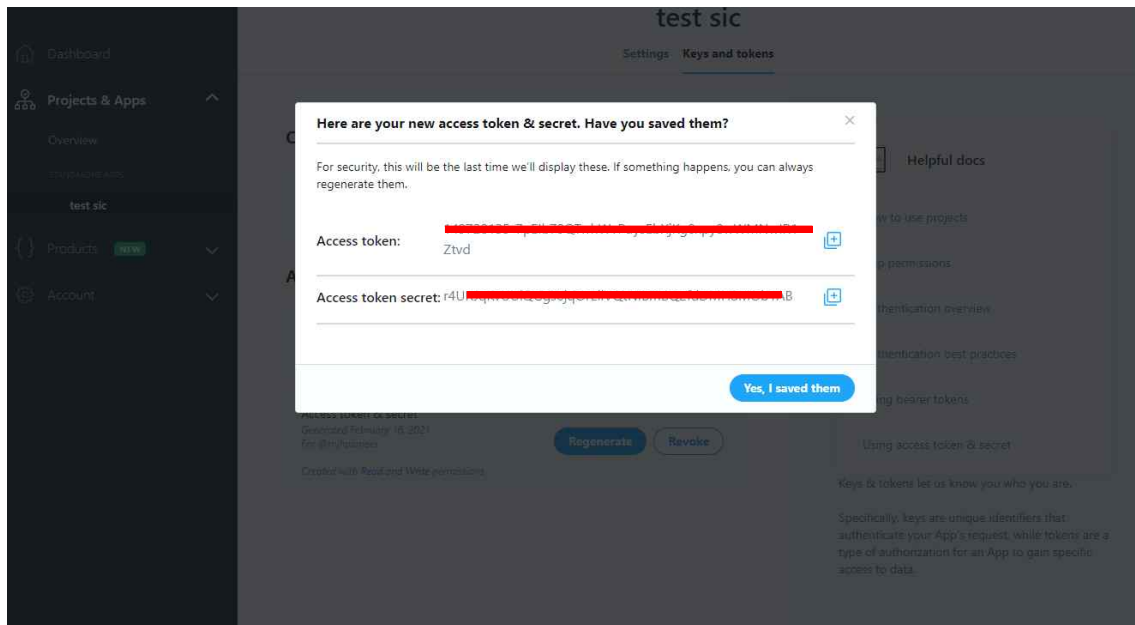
Dashboard

Projects & Apps

Overview

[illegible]

test sic

Products NEW

Account

test sic

Settings Keys and tokens

Here are your new access token & secret. Have you saved them?

For security, this will be the last time we'll display these. If something happens, you can always regenerate them.

Access token: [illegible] Ztvd

Access token secret: r4U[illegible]B

Yes, I saved them

Helpful docs

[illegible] to use projects

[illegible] permissions

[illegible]thentication overview

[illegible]thentication best practices

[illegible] bearer tokens

Using access token & secret

Access token & secret

Generated February 18, 2021

For @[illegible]

Created with Read and Write permissions

Regenerate Revoke

Keys & tokens let us know you who you are.

Specifically, keys are unique identifiers that authenticate your App's request, while tokens are a type of authorization for an App to gain specific access to data.